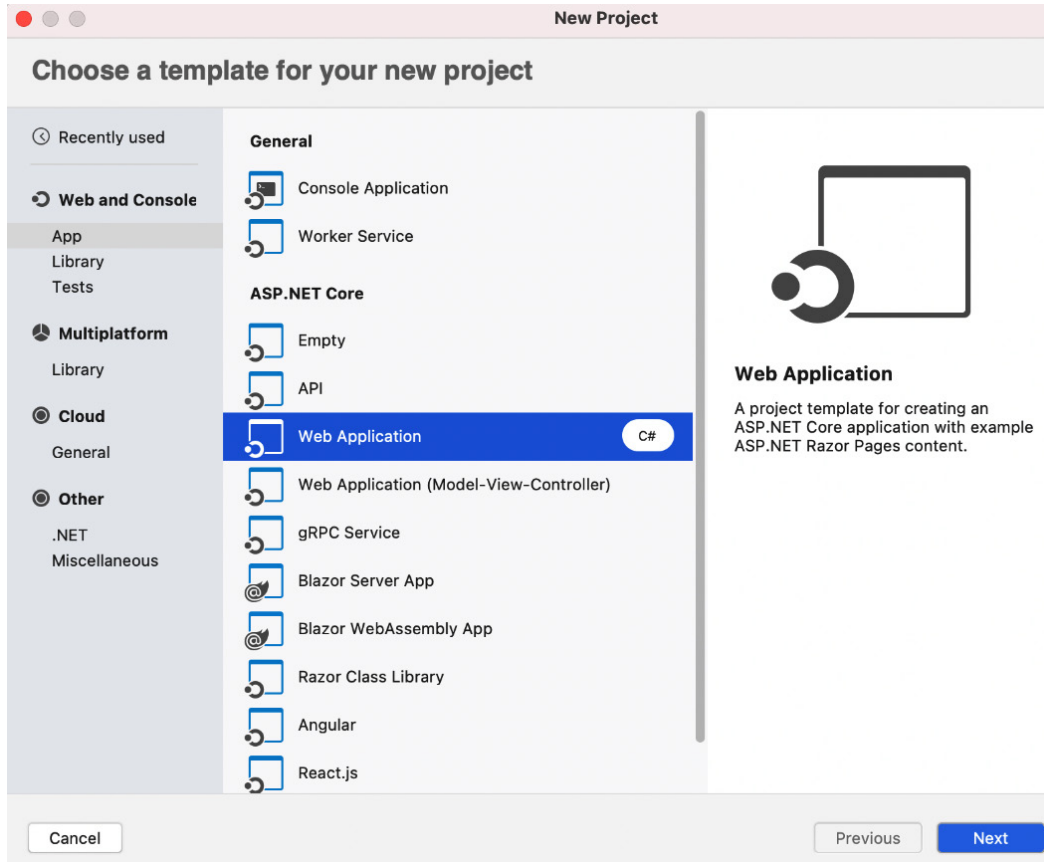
New Project

Choose a template for your new project

Recently used

Web and Console
App
Library
Tests

Multiplatform
Library

Cloud
General

Other
.NET
Miscellaneous

General
Console Application
Worker Service

ASP.NET Core
Empty
API
Web Application C#
Web Application (Model-View-Controller)
gRPC Service
Blazor Server App
Blazor WebAssembly App
Razor Class Library
Angular
React.js

Web Application

A project template for creating an ASP.NET Core application with example ASP.NET Razor Pages content.

Cancel

Previous

Next